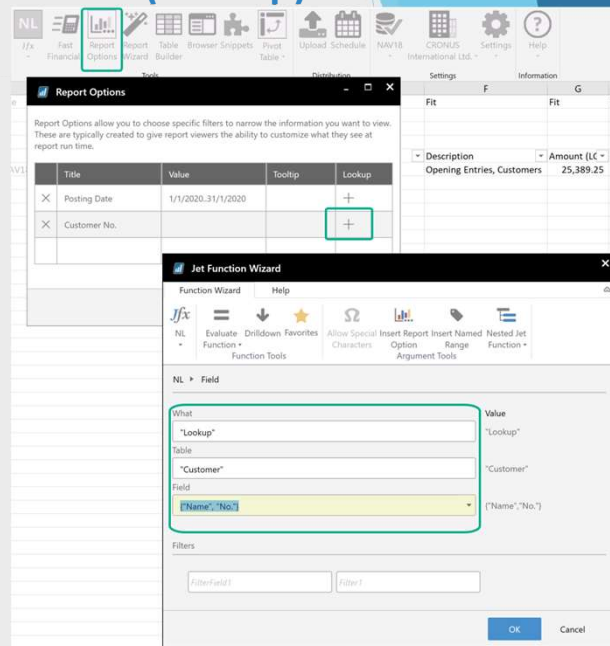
NL Jfx Fast Financials Report Options Report Wizard Table Builder Browser Snippets Pivot Table Upload Schedule NAV18 CRONUS International Ltd. Settings Help
Tools Distribution Settings Information

F G
Fit Fit
Description Amount (LC
Opening Entries, Customers 25,389.25

Report Options

Report Options allow you to choose specific filters to narrow the information you want to view. These are typically created to give report viewers the ability to customize what they see at report run time.

| | Title | Value | Tooltip | Lookup |
|---|---|---|---|---|
| × | Posting Date | 1/1/2020..31/1/2020 | | + |
| × | Customer No. | | | + |

Jet Function Wizard

Function Wizard Help

NL Evaluate Function Drilldown Favorites Allow Special Characters Insert Report Option Insert Named Range Nested Jet Function
Function Tools Argument Tools

NL ▸ Field

What Value
"Lookup" "Lookup"
Table
"Customer" "Customer"
Field
{"Name", "No."} {"Name","No."}

Filters
FilterField1 Filter1

OK Cancel